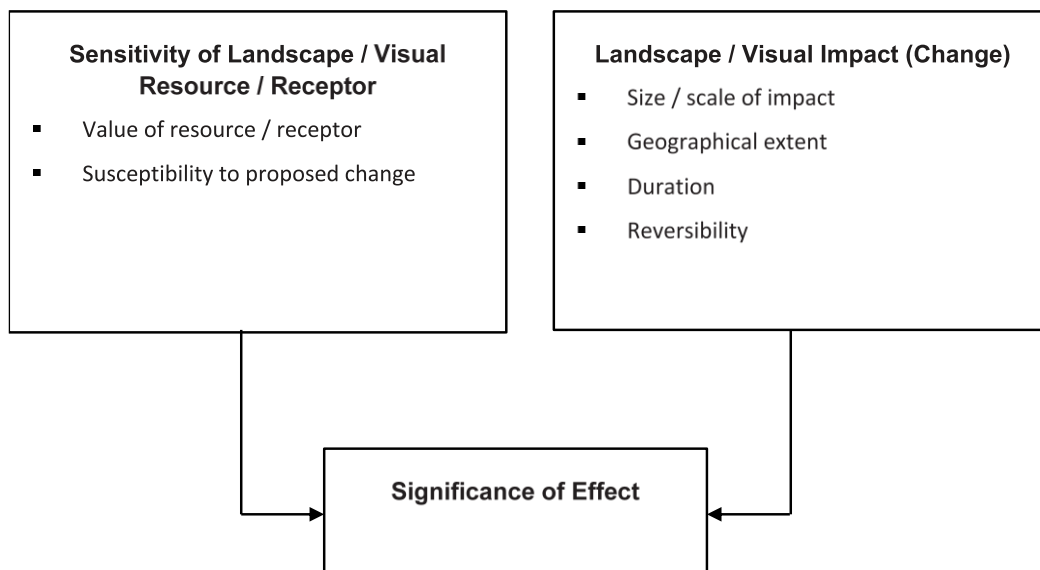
**Sensitivity of Landscape / Visual Resource / Receptor**

- Value of resource / receptor
- Susceptibility to proposed change

**Landscape / Visual Impact (Change)**

- Size / scale of impact
- Geographical extent
- Duration
- Reversibility

**Significance of Effect**